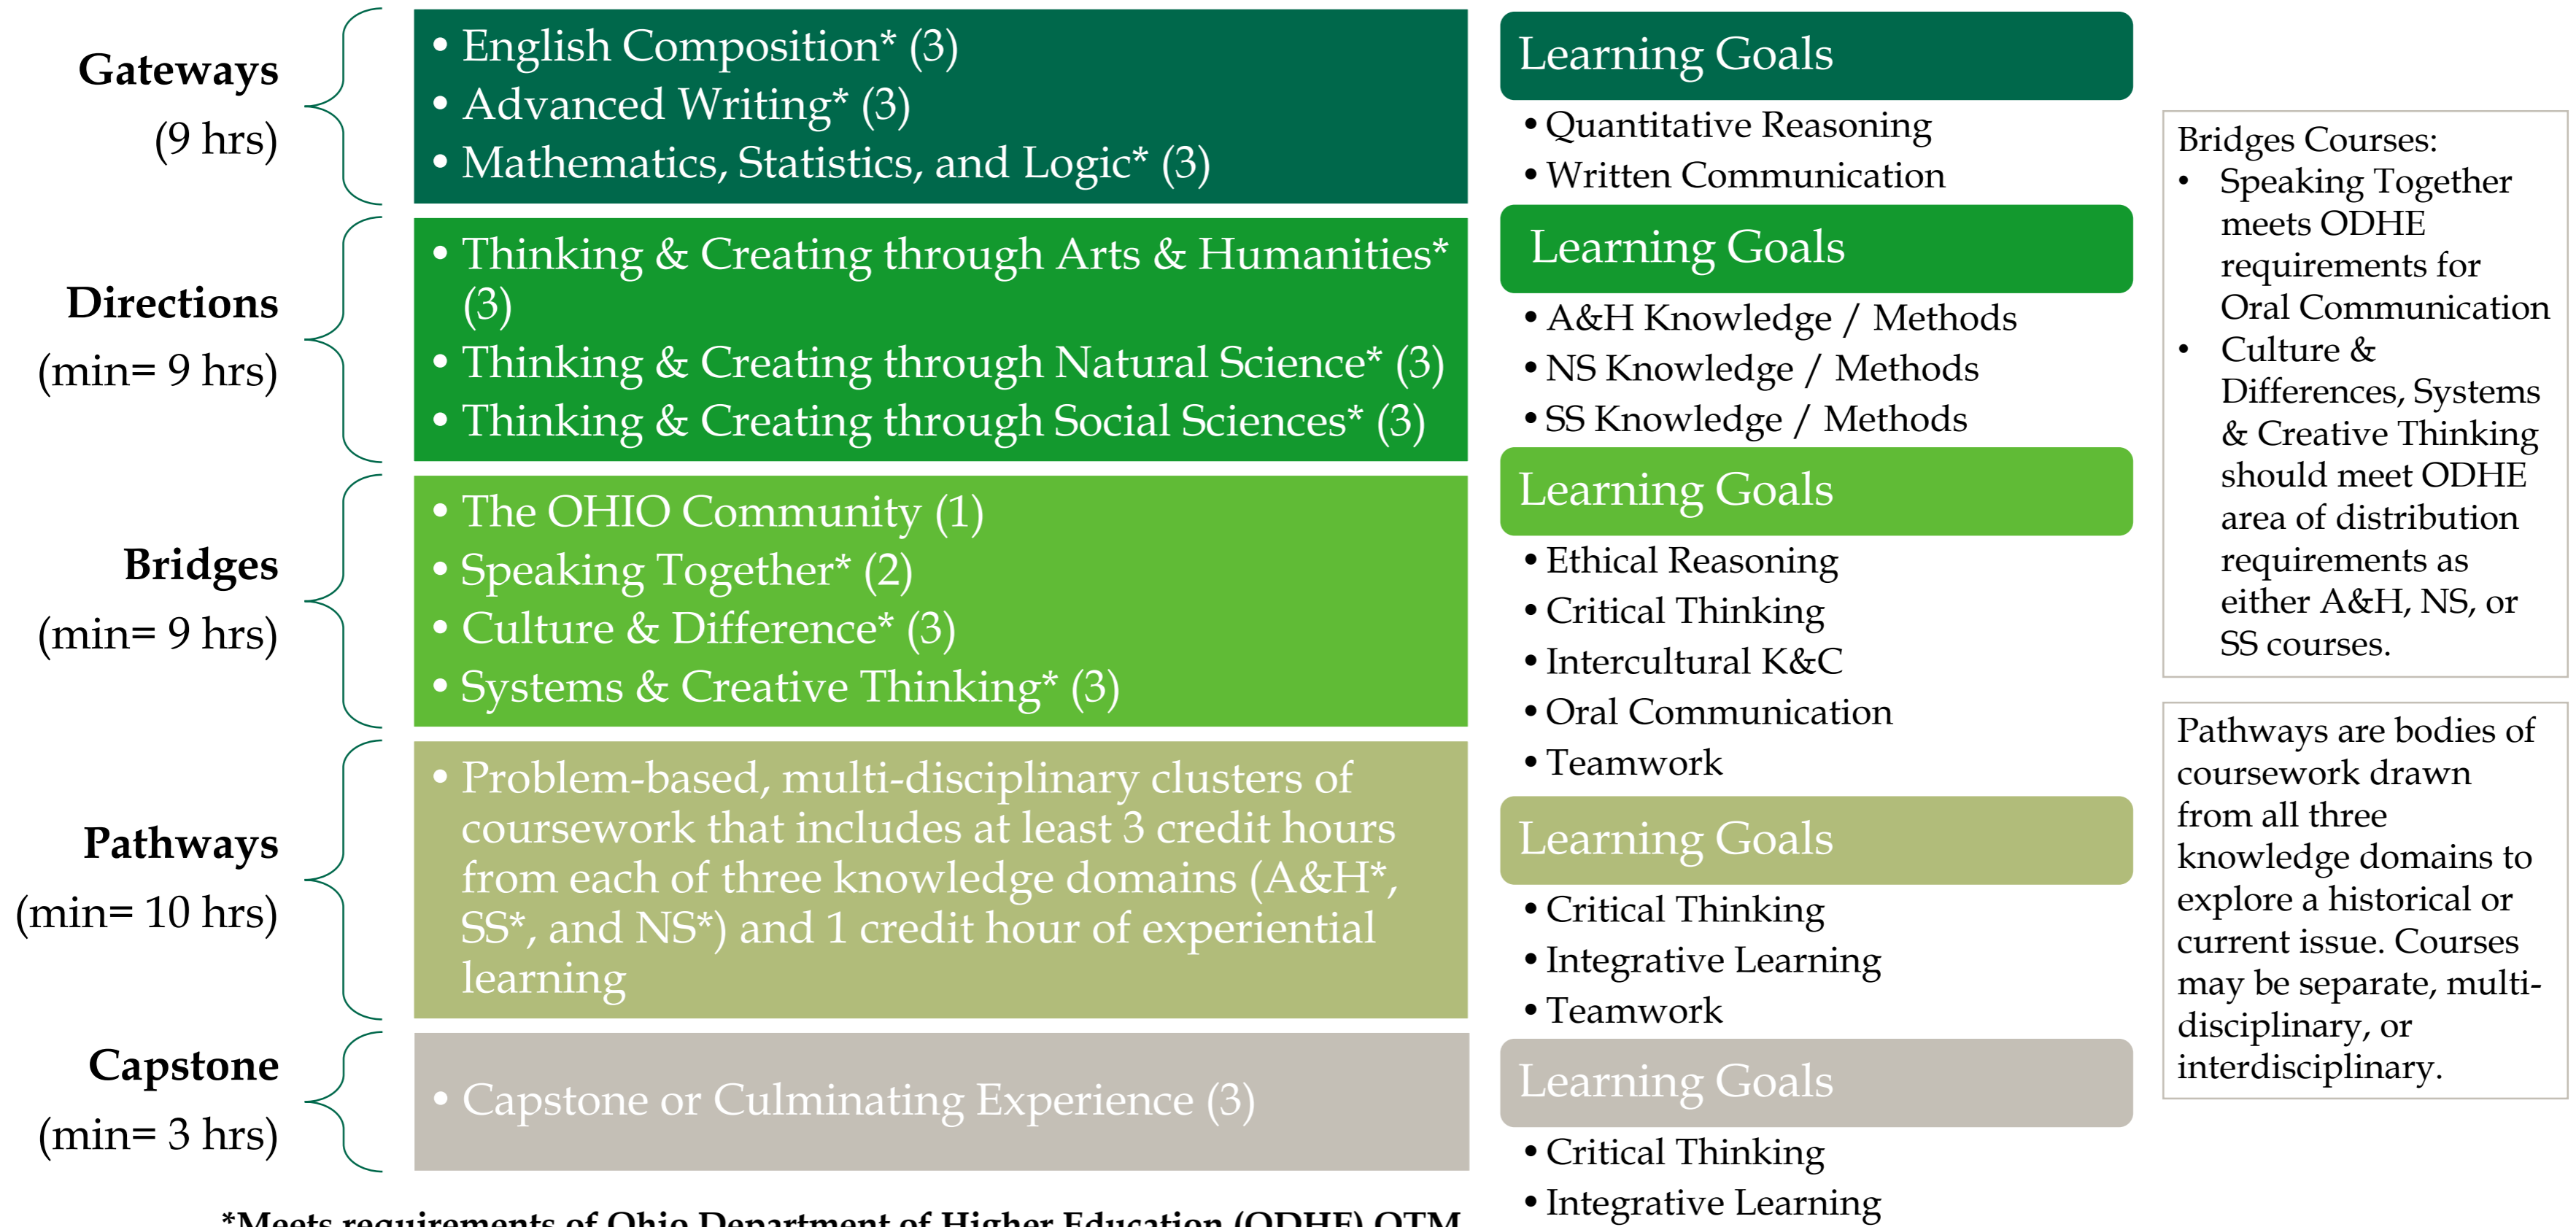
Gateways
(9 hrs)

• English Composition* (3)
• Advanced Writing* (3)
• Mathematics, Statistics, and Logic* (3)

Learning Goals
• Quantitative Reasoning
• Written Communication

Directions
(min= 9 hrs)

• Thinking & Creating through Arts & Humanities* (3)
• Thinking & Creating through Natural Science* (3)
• Thinking & Creating through Social Sciences* (3)

Learning Goals
• A&H Knowledge / Methods
• NS Knowledge / Methods
• SS Knowledge / Methods

Bridges
(min= 9 hrs)

• The OHIO Community (1)
• Speaking Together* (2)
• Culture & Difference* (3)
• Systems & Creative Thinking* (3)

Learning Goals
• Ethical Reasoning
• Critical Thinking
• Intercultural K&C
• Oral Communication
• Teamwork

Pathways
(min= 10 hrs)

• Problem-based, multi-disciplinary clusters of coursework that includes at least 3 credit hours from each of three knowledge domains (A&H*, SS*, and NS*) and 1 credit hour of experiential learning

Learning Goals
• Critical Thinking
• Integrative Learning
• Teamwork

Capstone
(min= 3 hrs)

• Capstone or Culminating Experience (3)

Learning Goals
• Critical Thinking
• Integrative Learning

Bridges Courses:
• Speaking Together meets ODHE requirements for Oral Communication
• Culture & Differences, Systems & Creative Thinking should meet ODHE area of distribution requirements as either A&H, NS, or SS courses.

Pathways are bodies of coursework drawn from all three knowledge domains to explore a historical or current issue. Courses may be separate, multi-disciplinary, or interdisciplinary.

*Meets requirements of Ohio Department of Higher Education (ODHE) OTM